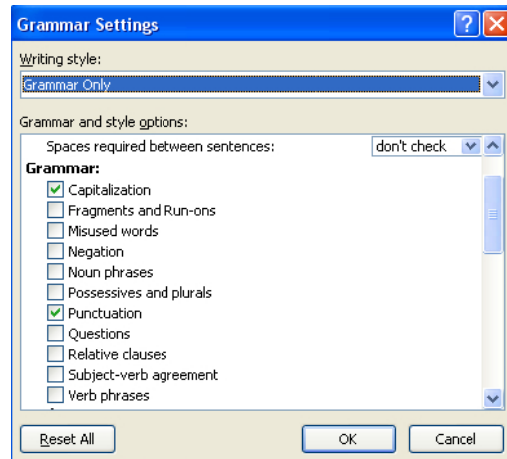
Grammar Settings

Writing style:

Grammar Only

Grammar and style options:

Spaces required between sentences: don't check

Grammar:

Capitalization

Fragments and Run-ons

Misused words

Negation

Noun phrases

Possessives and plurals

Punctuation

Questions

Relative clauses

Subject-verb agreement

Verb phrases

Reset All

OK

Cancel